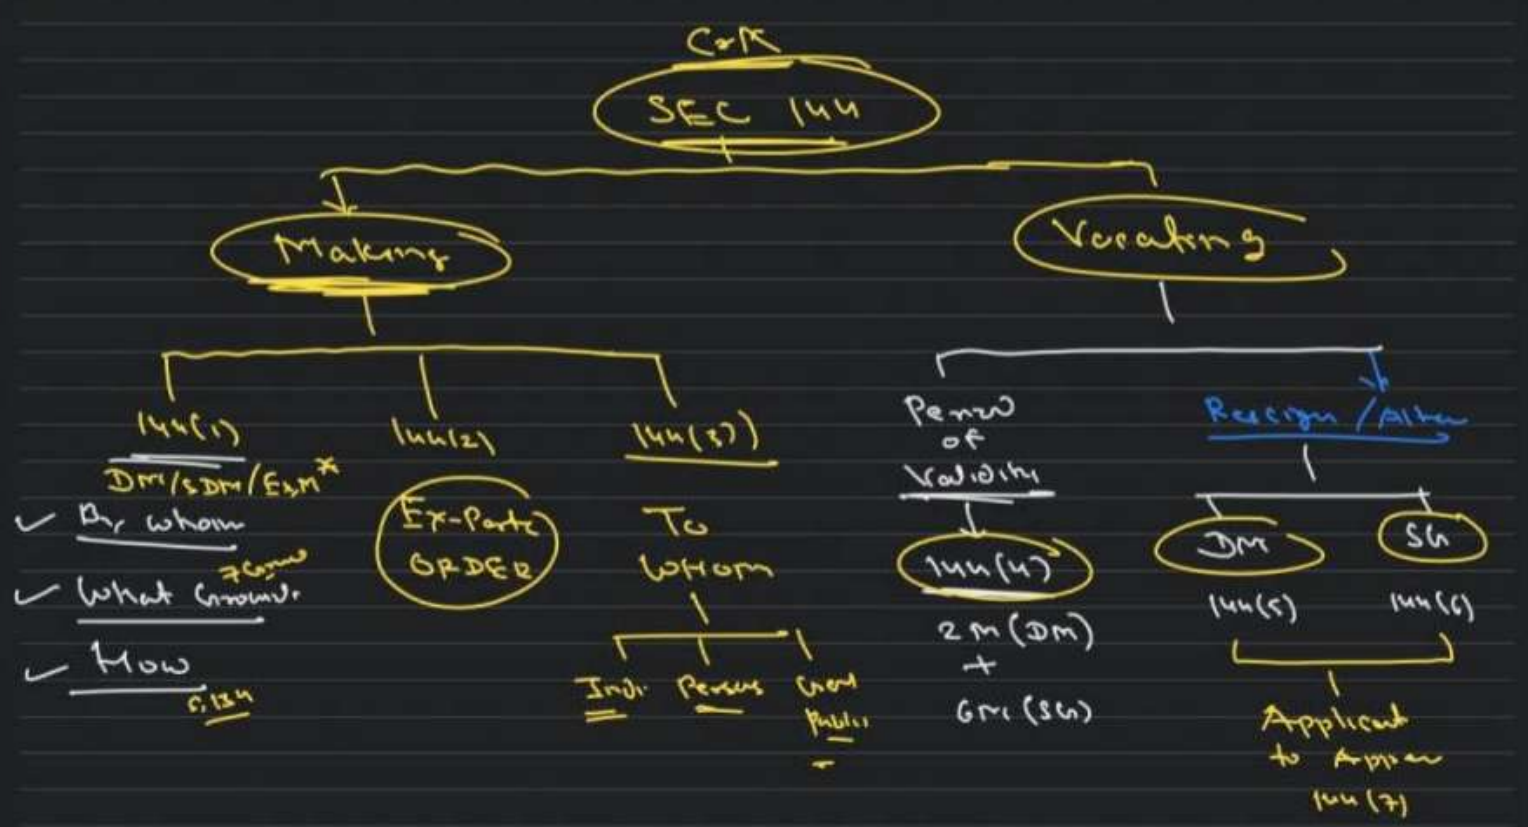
CrPC
SEC 144

Making

144(1)
DM/SDM/ExM*
✓ By whom
✓ What Grounds
✓ How
S.134

144(2)
Ex-Parte ORDER

144(3)
To whom
Indi. Persons Genl Public

Vacating

Period of Validity
144(4)
2 M (DM)
+
6 M (SG)

Rescind / Alter
DM
SG
144(5)
144(6)
Applicant to Appear
144(7)